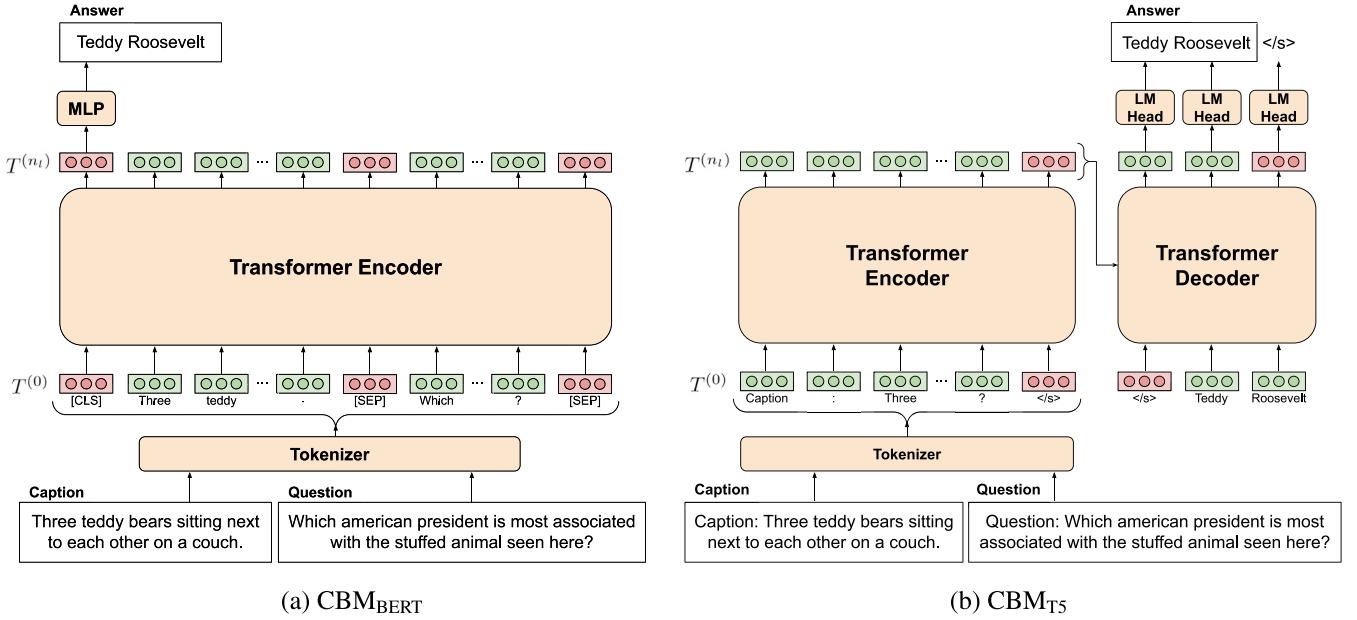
Answer

Teddy Roosevelt

MLP

$T^{(n_l)}$

...

...

Transformer Encoder

$T^{(0)}$

[CLS] Three teddy ... . [SEP] Which ... ? [SEP]

Tokenizer

Caption

Three teddy bears sitting next to each other on a couch.

Question

Which american president is most associated with the stuffed animal seen here?

(a) $\text{CBM}_{\text{BERT}}$

Answer

Teddy Roosevelt </s>

LM Head

LM Head

LM Head

$T^{(n_l)}$

...

Transformer Encoder

Transformer Decoder

$T^{(0)}$

Caption : Three ... ? </s>

</s> Teddy Roosevelt

Tokenizer

Caption

Caption: Three teddy bears sitting next to each other on a couch.

Question

Question: Which american president is most associated with the stuffed animal seen here?

(b) $\text{CBM}_{\text{T5}}$